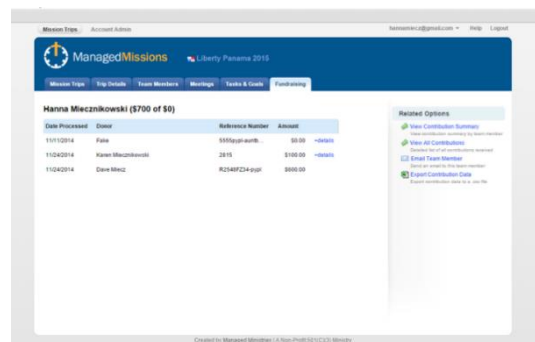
Mission Trips Account Admin

hannamiecz@gmail.com Help Logout

ManagedMissions Liberty Panama 2015

Mission Trips Trip Details Team Members Meetings Tasks & Goals Fundraising

Hanna Miecznikowski ($700 of $0)

| Date Processed | Donor | Reference Number | Amount | |
|---|---|---|---|---|
| 11/11/2014 | Fake | 5555pypi-auth | $0.00 | +details |
| 11/24/2014 | Karen Miecznikowski | 2815 | $100.00 | +details |
| 11/24/2014 | Dave Miecz | R2546FZ34-pypi | $600.00 | |

Related Options

View Contribution Summary
View contribution summary by team member

View All Contributions
Detailed list of all contributions received

Email Team Member
Send an email to this team member

Export Contribution Data
Export contribution data to a .csv file

Created by Managed Missions | A Non-Profit 501(C)(3) Ministry